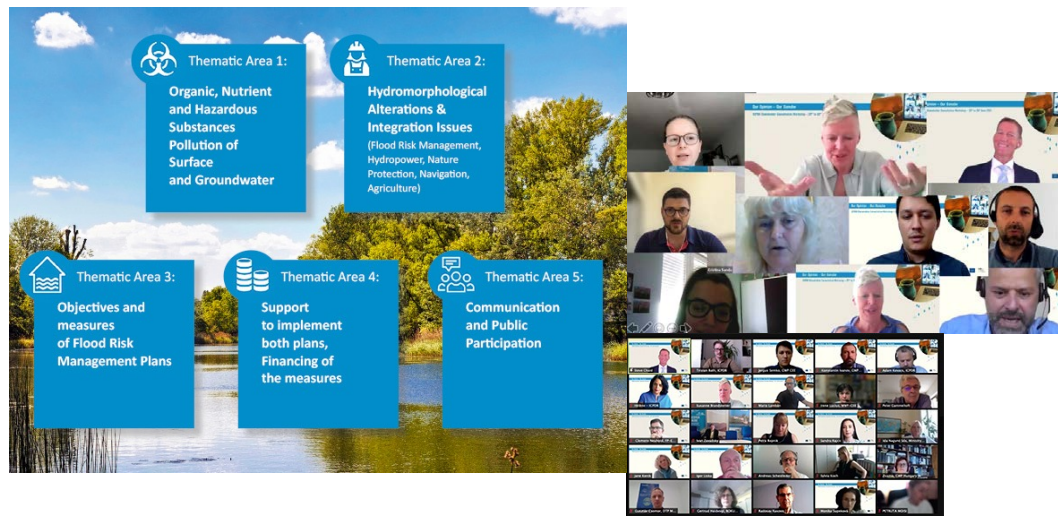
Thematic Area 1:

Organic, Nutrient and Hazardous Substances Pollution of Surface and Groundwater

Thematic Area 2:

Hydromorphological Alterations & Integration Issues

(Flood Risk Management, Hydropower, Nature Protection, Navigation, Agriculture)

Thematic Area 3:

Objectives and measures of Flood Risk Management Plans

Thematic Area 4:

Support to implement both plans, Financing of the measures

Thematic Area 5:

Communication and Public Participation